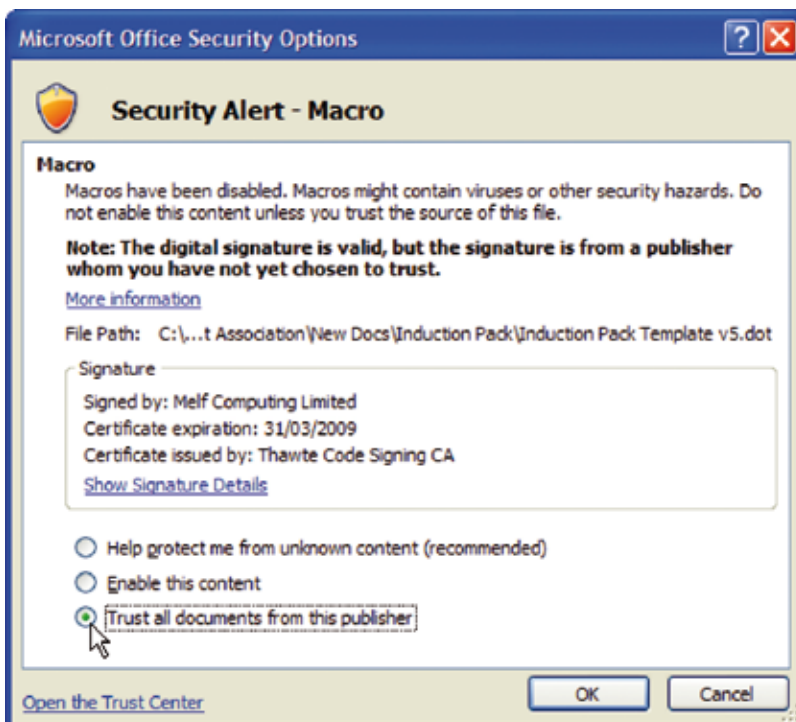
Microsoft Office Security Options

Security Alert - Macro

Macro

Macros have been disabled. Macros might contain viruses or other security hazards. Do not enable this content unless you trust the source of this file.

Note: The digital signature is valid, but the signature is from a publisher whom you have not yet chosen to trust.

More information

File Path: C:\...t Association\New Docs\Induction Pack\Induction Pack Template v5.dot

Signature

Signed by: Melf Computing Limited
Certificate expiration: 31/03/2009
Certificate issued by: Thawte Code Signing CA
Show Signature Details

Help protect me from unknown content (recommended)
Enable this content
Trust all documents from this publisher

Open the Trust Center

OK

Cancel